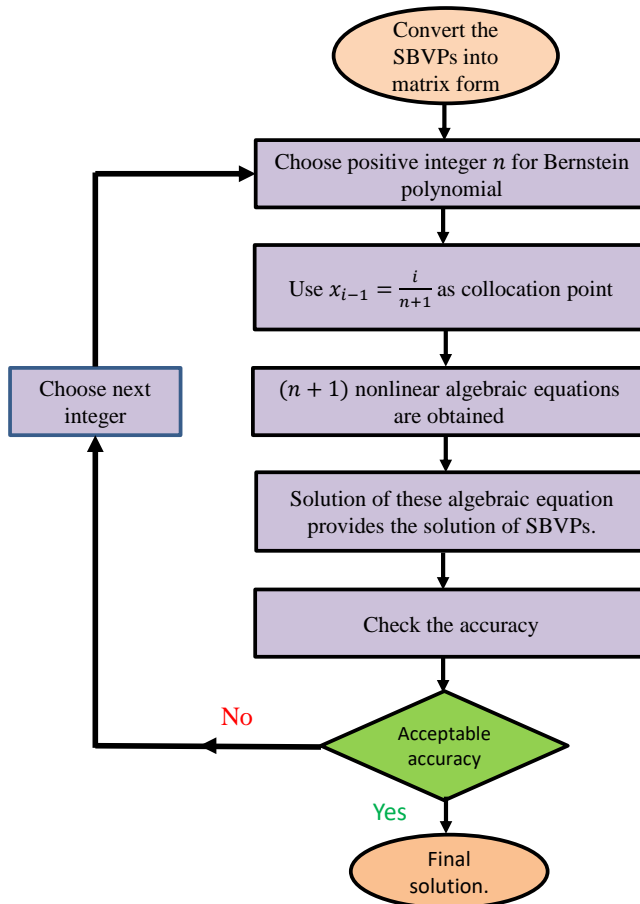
Convert the SBVPs into matrix form

Choose positive integer $n$ for Bernstein polynomial

Use $x_{i-1} = \frac{i}{n+1}$ as collocation point

$(n+1)$ nonlinear algebraic equations are obtained

Solution of these algebraic equation provides the solution of SBVPs.

Check the accuracy

Acceptable accuracy

No

Choose next integer

Yes

Final solution.